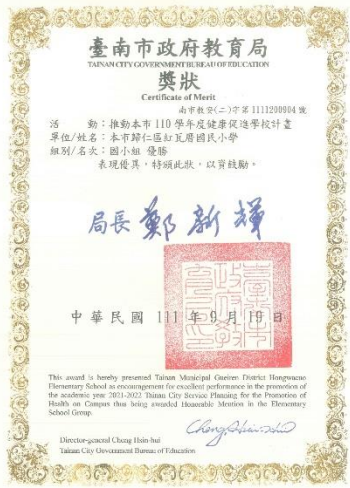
臺南市政府教育局
TAINAN CITY GOVERNMENT BUREAU OF EDUCATION

獎狀
Certificate of Merit

南市教安(二)字第 1111200904 號

活　　動：推動本市 110 學年度健康促進學校計畫
單位/姓名：本市歸仁區紅瓦厝國民小學
組別/名次：國小組 優勝
表現優異，特頒此狀，以資鼓勵。

局長 鄭新輝

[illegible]

中華民國 111 年 9 月 19 日

This award is hereby presented Tainan Municipal Guiren District Hongwacuo Elementary School as encouragement for excellent performance in the promotion of the academic year 2021-2022 Tainan City Service Planning for the Promotion of Health on Campus thus being awarded Honorable Mention in the Elementary School Group.

Cheng Hsin-hui

Director-general Cheng Hsin-hui
Tainan City Government Bureau of Education